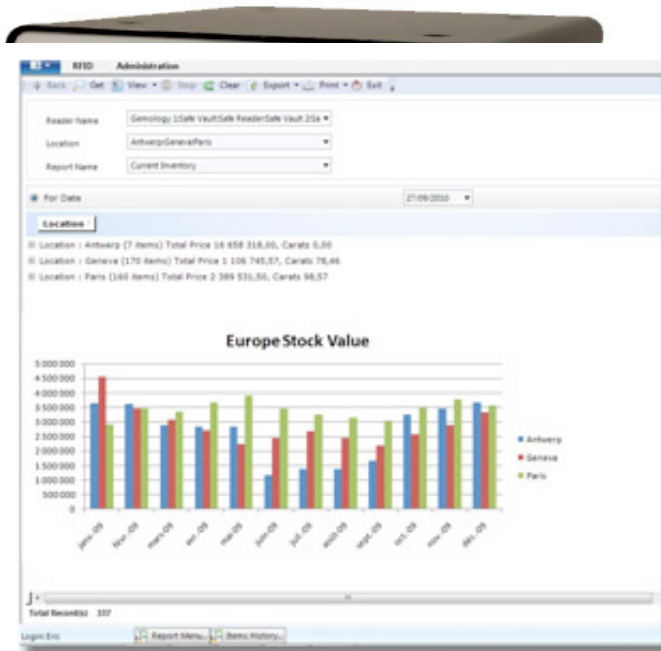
RFID Administration

Back Get View Stop Clear Export Print Exit

Reader Name Gemology 1Safe Vault Safe ReaderSafe Vault 2Sa

Location AntwerpGenevaParis

Report Name Current Inventory

For Date 27/09/2010

Location

Location : Antwerp (7 items) Total Price 16 658 318,00, Carats 0,00

Location : Geneva (170 items) Total Price 1 106 745,57, Carats 78,46

Location : Paris (160 items) Total Price 2 389 531,50, Carats 98,57

Europe Stock Value

5 000 000
4 500 000
4 000 000
3 500 000
3 000 000
2 500 000
2 000 000
1 500 000
1 000 000
500 000
0

janv.-09 févr.-09 mars-09 avr.-09 mai-09 juin-09 juil.-09 août-09 sept.-09 oct.-09 nov.-09 déc.-09

Antwerp
Geneva
Paris

Total Record(s) 337

Login Eric Report Menu Items History